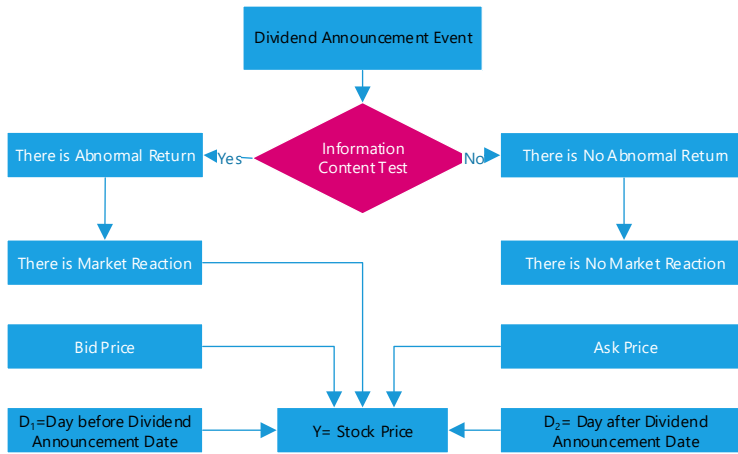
Dividend Announcement Event

Information Content Test

Yes

No

There is Abnormal Return

There is No Abnormal Return

There is Market Reaction

There is No Market Reaction

Bid Price

Ask Price

$D_1$=Day before Dividend Announcement Date

Y= Stock Price

$D_2$= Day after Dividend Announcement Date